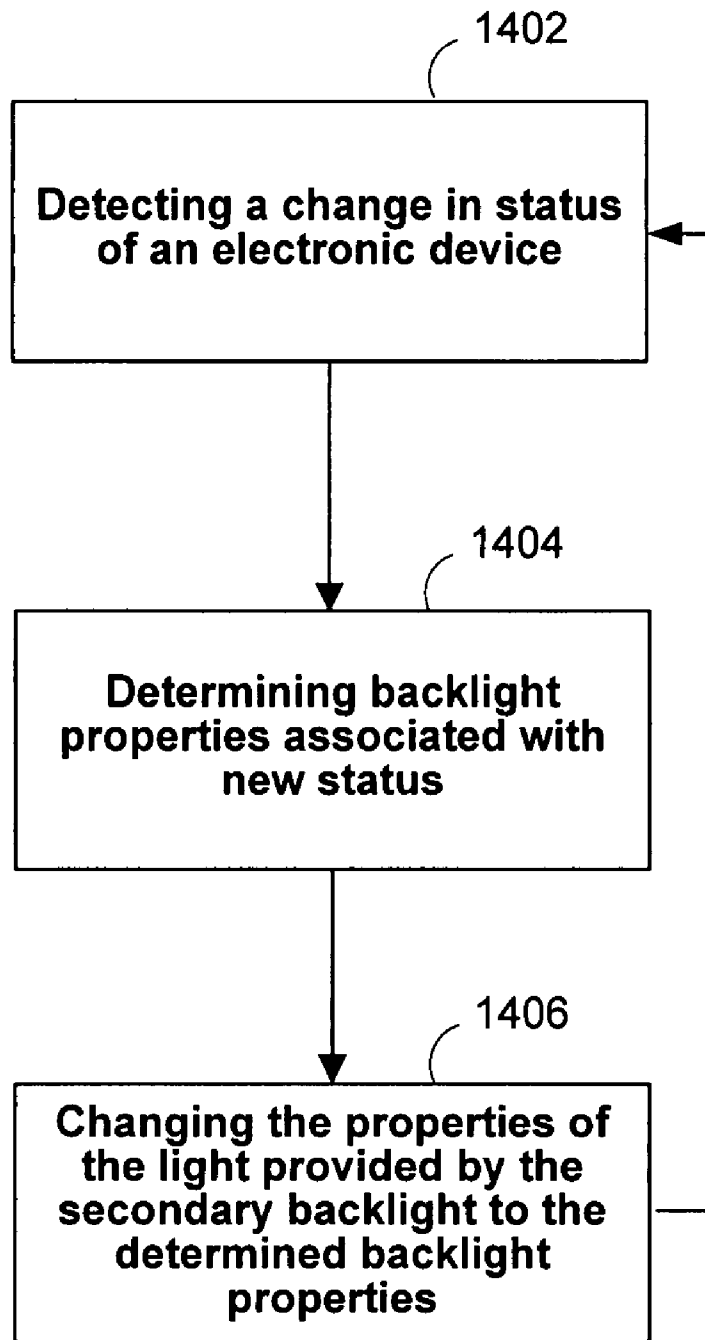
1402

Detecting a change in status of an electronic device

1404

Determining backlight properties associated with new status

1406

Changing the properties of the light provided by the secondary backlight to the determined backlight properties